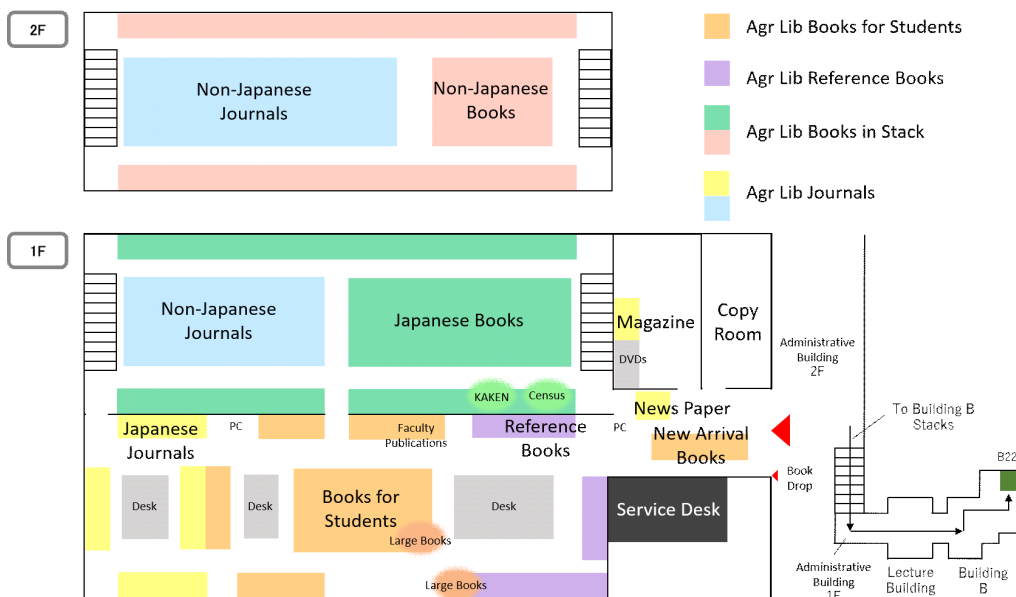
2F

Non-Japanese Journals

Non-Japanese Books

Agr Lib Books for Students

Agr Lib Reference Books

Agr Lib Books in Stack

Agr Lib Journals

1F

Non-Japanese Journals

Japanese Books

Magazine

DVDs

Copy Room

Administrative Building 2F

KAKEN

Census

News Paper

To Building B Stacks

Japanese Journals

PC

Faculty Publications

Reference Books

PC

New Arrival Books

Book Drop

B22

Desk

Desk

Books for Students

Desk

Service Desk

Large Books

Large Books

Administrative Building 1F

Lecture Building

Building B